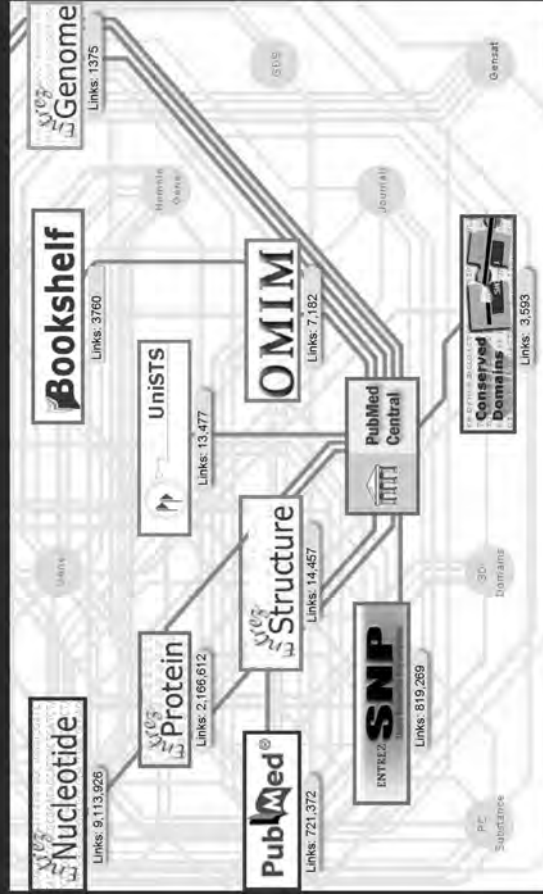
Entrez Genome
Links: 1375
GDS
Gensat
Homolo Gene
Journals
Bookshelf
Links: 3760
OMIM
Links: 7,182
Conserved Domains
Links: 3,593
UniSTS
Links: 13,477
PubMed Central
Entrez Structure
Links: 14,457
UniGene
3D Domains
Entrez Protein
Links: 2,166,612
ENTREZ SNP
Links: 819,269
Entrez Nucleotide
Links: 9,113,926
PubMed®
Links: 721,372
PC Substance